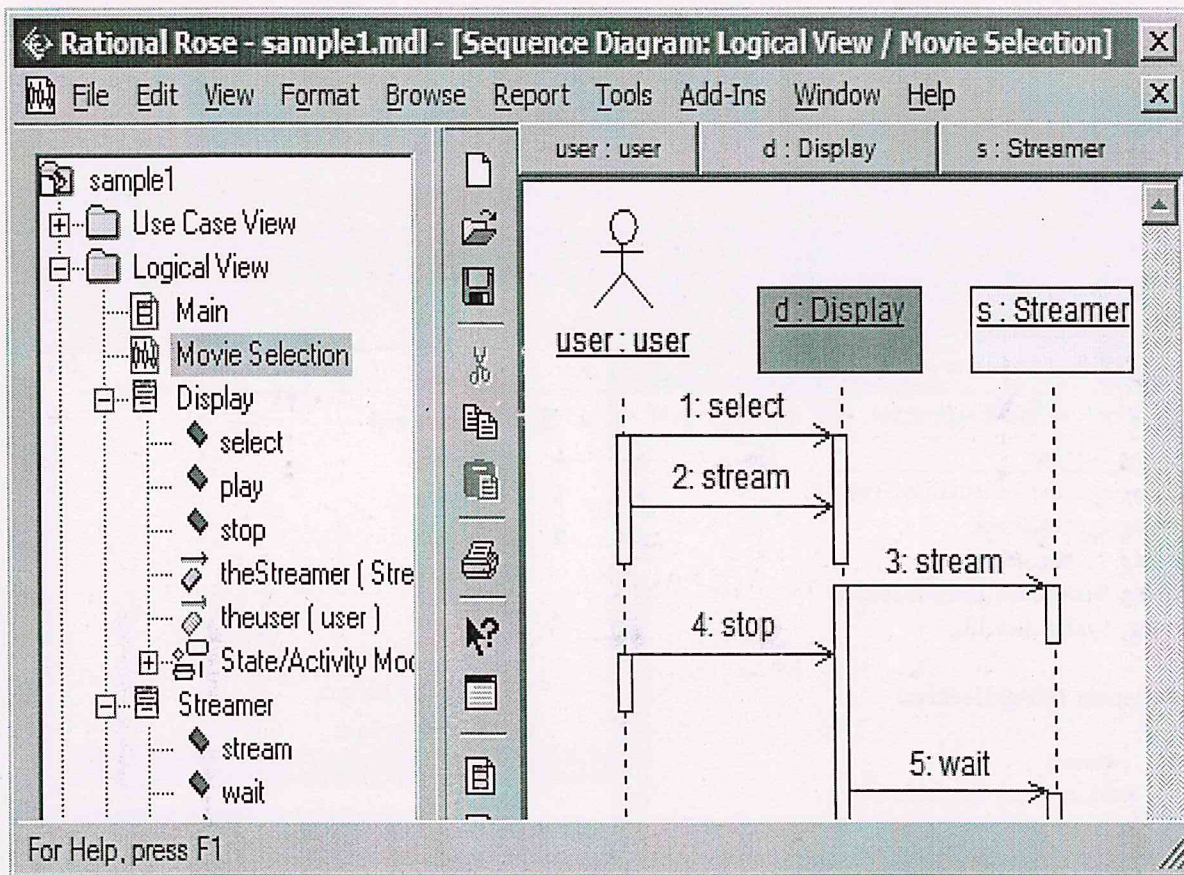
Rational Rose - sample1.mdl - [Sequence Diagram: Logical View / Movie Selection]

File Edit View Format Browse Report Tools Add-Ins Window Help

sample1
Use Case View
Logical View
Main
Movie Selection
Display
select
play
stop
theStreamer ( Stre
theuser ( user )
State/Activity Moc
Streamer
stream
wait

user : user | d : Display | s : Streamer

user : user
d : Display
s : Streamer

1: select
2: stream
3: stream
4: stop
5: wait

For Help, press F1